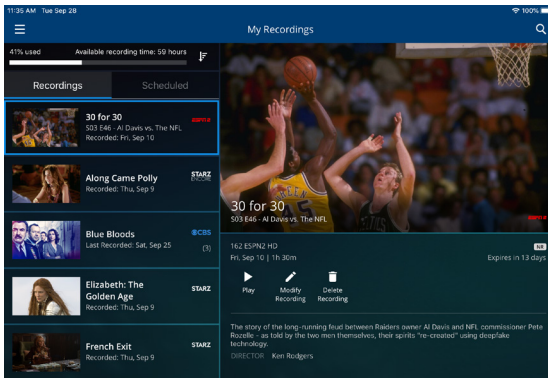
11:35 AM Tue Sep 28
100%
My Recordings
41% used
Available recording time: 59 hours
Recordings
Scheduled
30 for 30
S03 E46 - Al Davis vs. The NFL
Recorded: Fri, Sep 10
ESPN2
Along Came Polly
Recorded: Thu, Sep 9
STARZ ENCORE
Blue Bloods
Last Recorded: Sat, Sep 25
CBS
(3)
Elizabeth: The Golden Age
Recorded: Thu, Sep 9
STARZ
French Exit
Recorded: Thu, Sep 9
STARZ
30 for 30
S03 E46 - Al Davis vs. The NFL
ESPN2
162 ESPN2 HD
NR
Fri, Sep 10 | 1h 30m
Expires in 13 days
Play
Modify Recording
Delete Recording
The story of the long-running feud between Raiders owner Al Davis and NFL commissioner Pete Rozelle - as told by the two men themselves, their spirits "re-created" using deepfake technology.
DIRECTOR Ken Rodgers